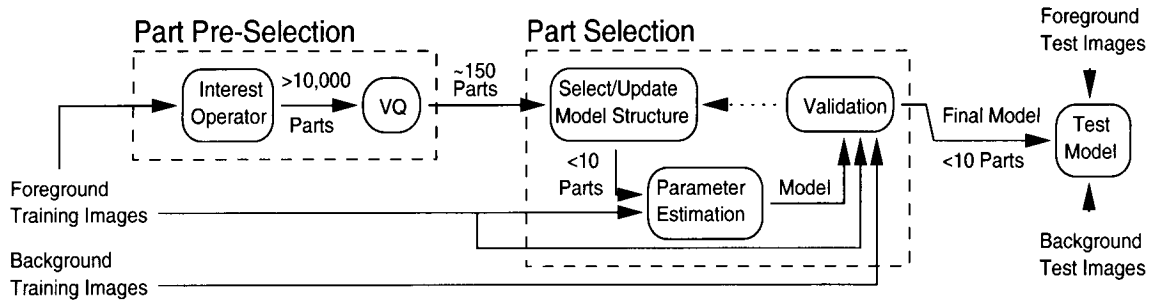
Part Pre-Selection

Interest Operator

>10,000 Parts

VQ

~150 Parts

Part Selection

Select/Update Model Structure

Validation

<10 Parts

Parameter Estimation

Model

Final Model

<10 Parts

Foreground Test Images

Test Model

Background Test Images

Foreground Training Images

Background Training Images